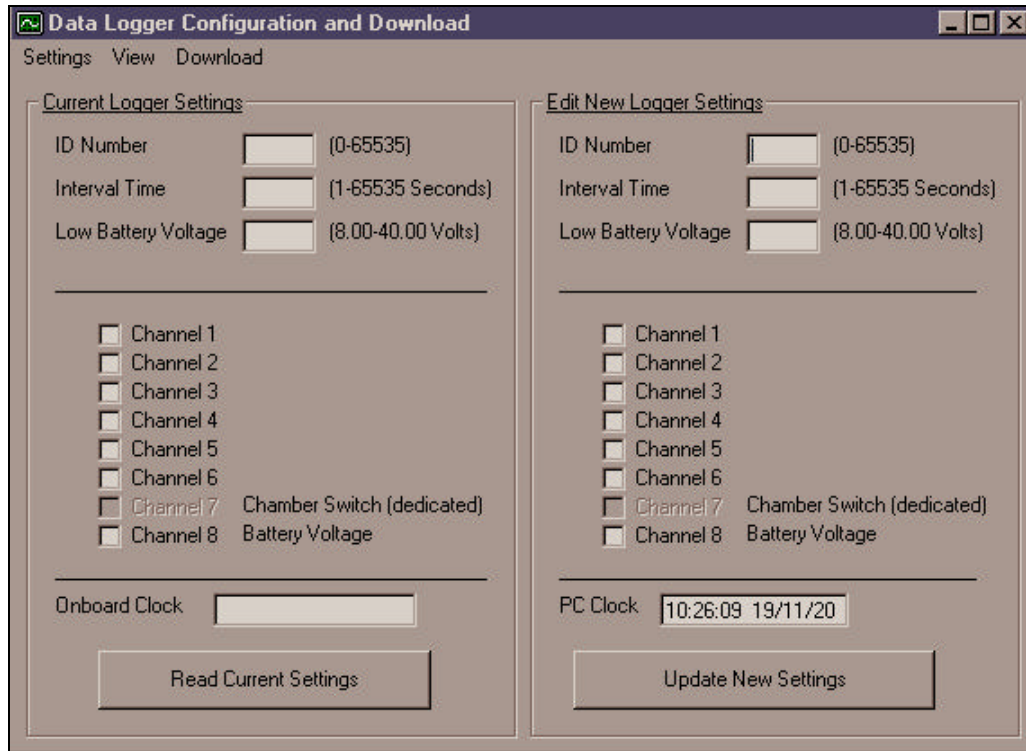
Data Logger Configuration and Download

Settings View Download

Current Logger Settings

ID Number (0-65535)

Interval Time (1-65535 Seconds)

Low Battery Voltage (8.00-40.00 Volts)

Channel 1
Channel 2
Channel 3
Channel 4
Channel 5
Channel 6
Channel 7 Chamber Switch (dedicated)
Channel 8 Battery Voltage

Onboard Clock

Read Current Settings

Edit New Logger Settings

ID Number (0-65535)

Interval Time (1-65535 Seconds)

Low Battery Voltage (8.00-40.00 Volts)

Channel 1
Channel 2
Channel 3
Channel 4
Channel 5
Channel 6
Channel 7 Chamber Switch (dedicated)
Channel 8 Battery Voltage

PC Clock 10:26:09 19/11/20

Update New Settings